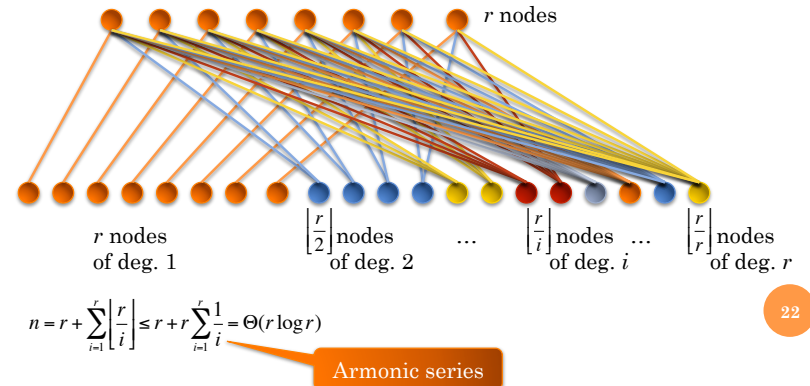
$r$ nodes

$r$ nodes of deg. 1

$\left\lfloor \frac{r}{2} \right\rfloor$ nodes of deg. 2

…

$\left\lfloor \frac{r}{i} \right\rfloor$ nodes of deg. $i$

…

$\left\lfloor \frac{r}{r} \right\rfloor$ nodes of deg. $r$

$n = r + \sum_{i=1}^{r} \left\lfloor \frac{r}{i} \right\rfloor \leq r + r\sum_{i=1}^{r} \frac{1}{i} = \Theta(r \log r)$

Armonic series

22